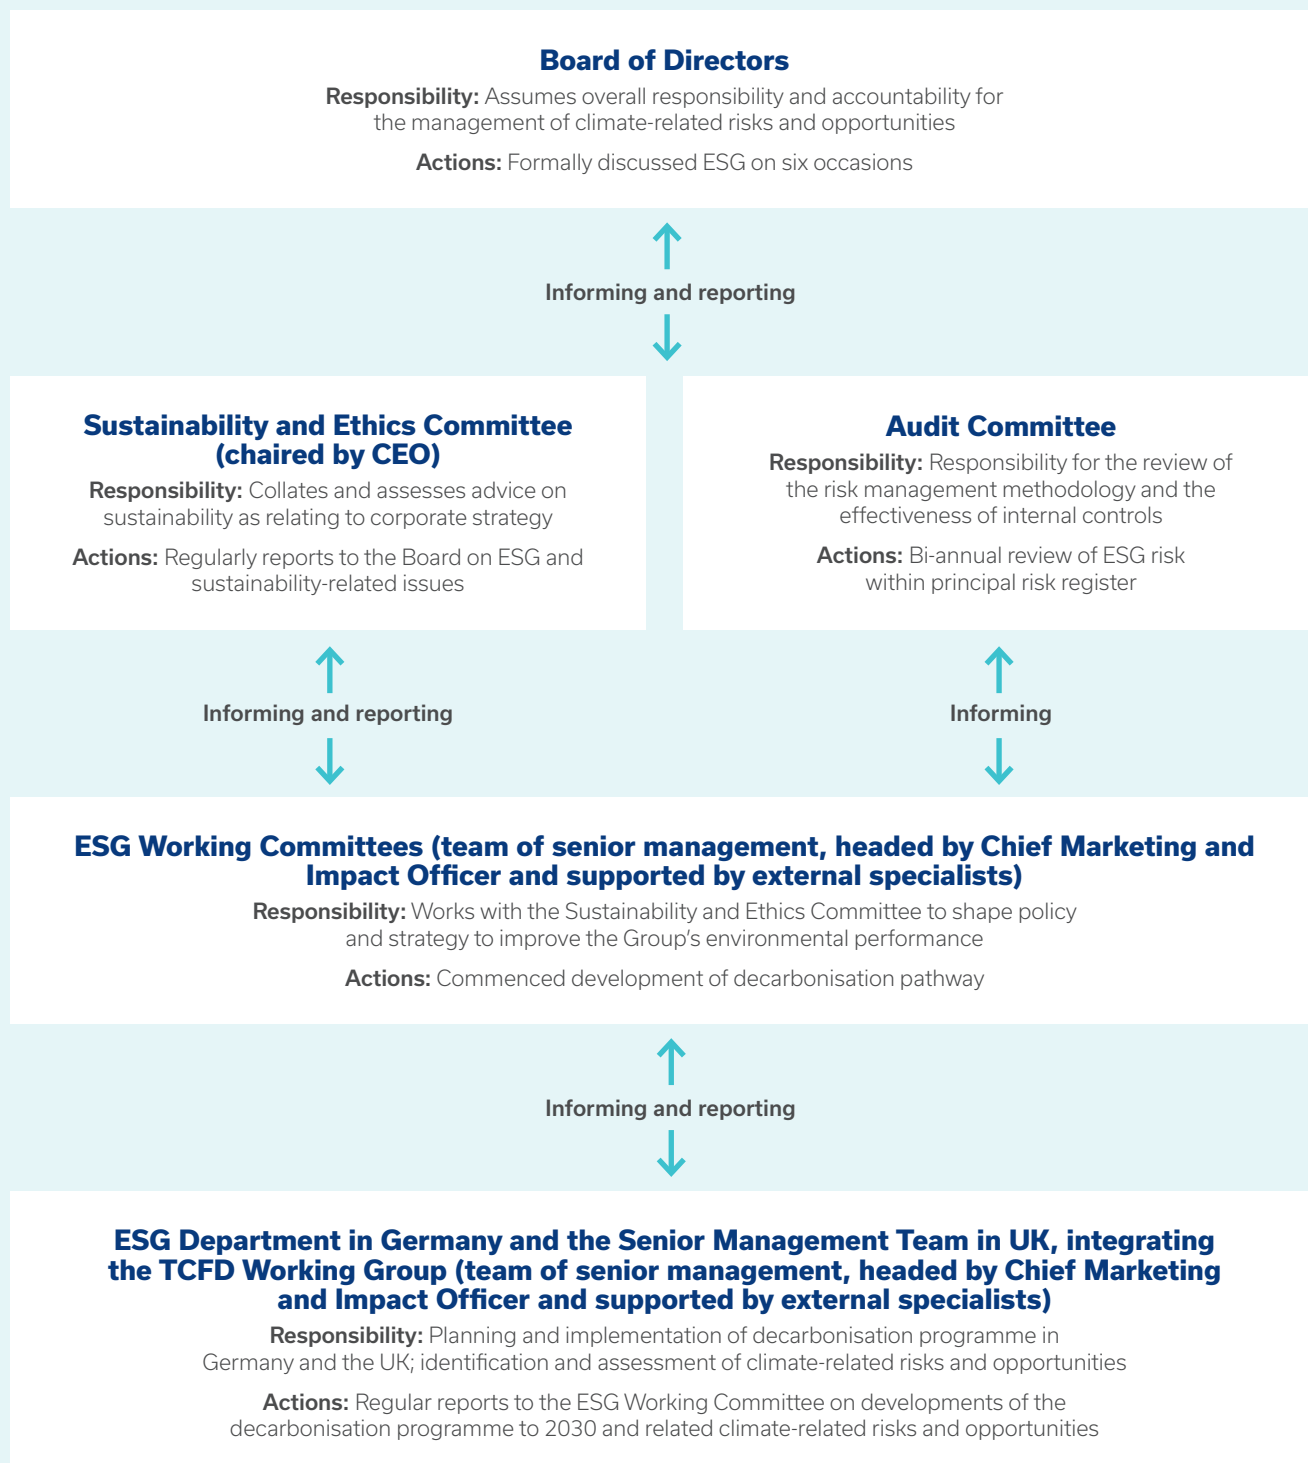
Board of Directors

Responsibility: Assumes overall responsibility and accountability for the management of climate-related risks and opportunities

Actions: Formally discussed ESG on six occasions

Informing and reporting

Sustainability and Ethics Committee (chaired by CEO)

Responsibility: Collates and assesses advice on sustainability as relating to corporate strategy

Actions: Regularly reports to the Board on ESG and sustainability-related issues

Audit Committee

Responsibility: Responsibility for the review of the risk management methodology and the effectiveness of internal controls

Actions: Bi-annual review of ESG risk within principal risk register

Informing and reporting

Informing

ESG Working Committees (team of senior management, headed by Chief Marketing and Impact Officer and supported by external specialists)

Responsibility: Works with the Sustainability and Ethics Committee to shape policy and strategy to improve the Group's environmental performance

Actions: Commenced development of decarbonisation pathway

Informing and reporting

ESG Department in Germany and the Senior Management Team in UK, integrating the TCFD Working Group (team of senior management, headed by Chief Marketing and Impact Officer and supported by external specialists)

Responsibility: Planning and implementation of decarbonisation programme in Germany and the UK; identification and assessment of climate-related risks and opportunities

Actions: Regular reports to the ESG Working Committee on developments of the decarbonisation programme to 2030 and related climate-related risks and opportunities